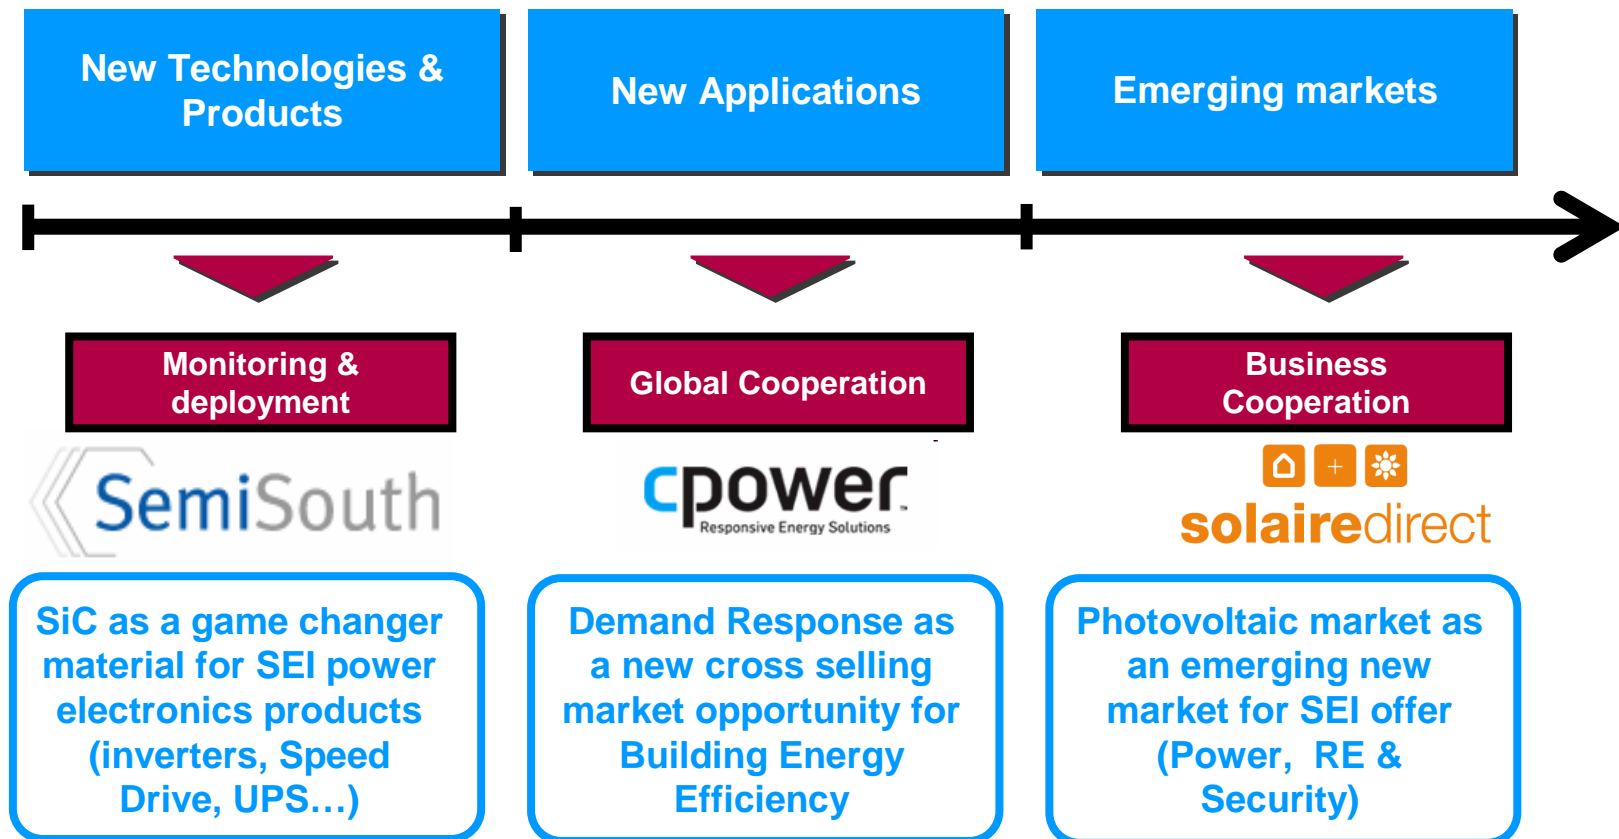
New Technologies & Products

New Applications

Emerging markets

Monitoring & deployment

Global Cooperation

Business Cooperation

SemiSouth

cpower
Responsive Energy Solutions

solairedirect

SiC as a game changer material for SEI power electronics products (inverters, Speed Drive, UPS…)

Demand Response as a new cross selling market opportunity for Building Energy Efficiency

Photovoltaic market as an emerging new market for SEI offer (Power, RE & Security)